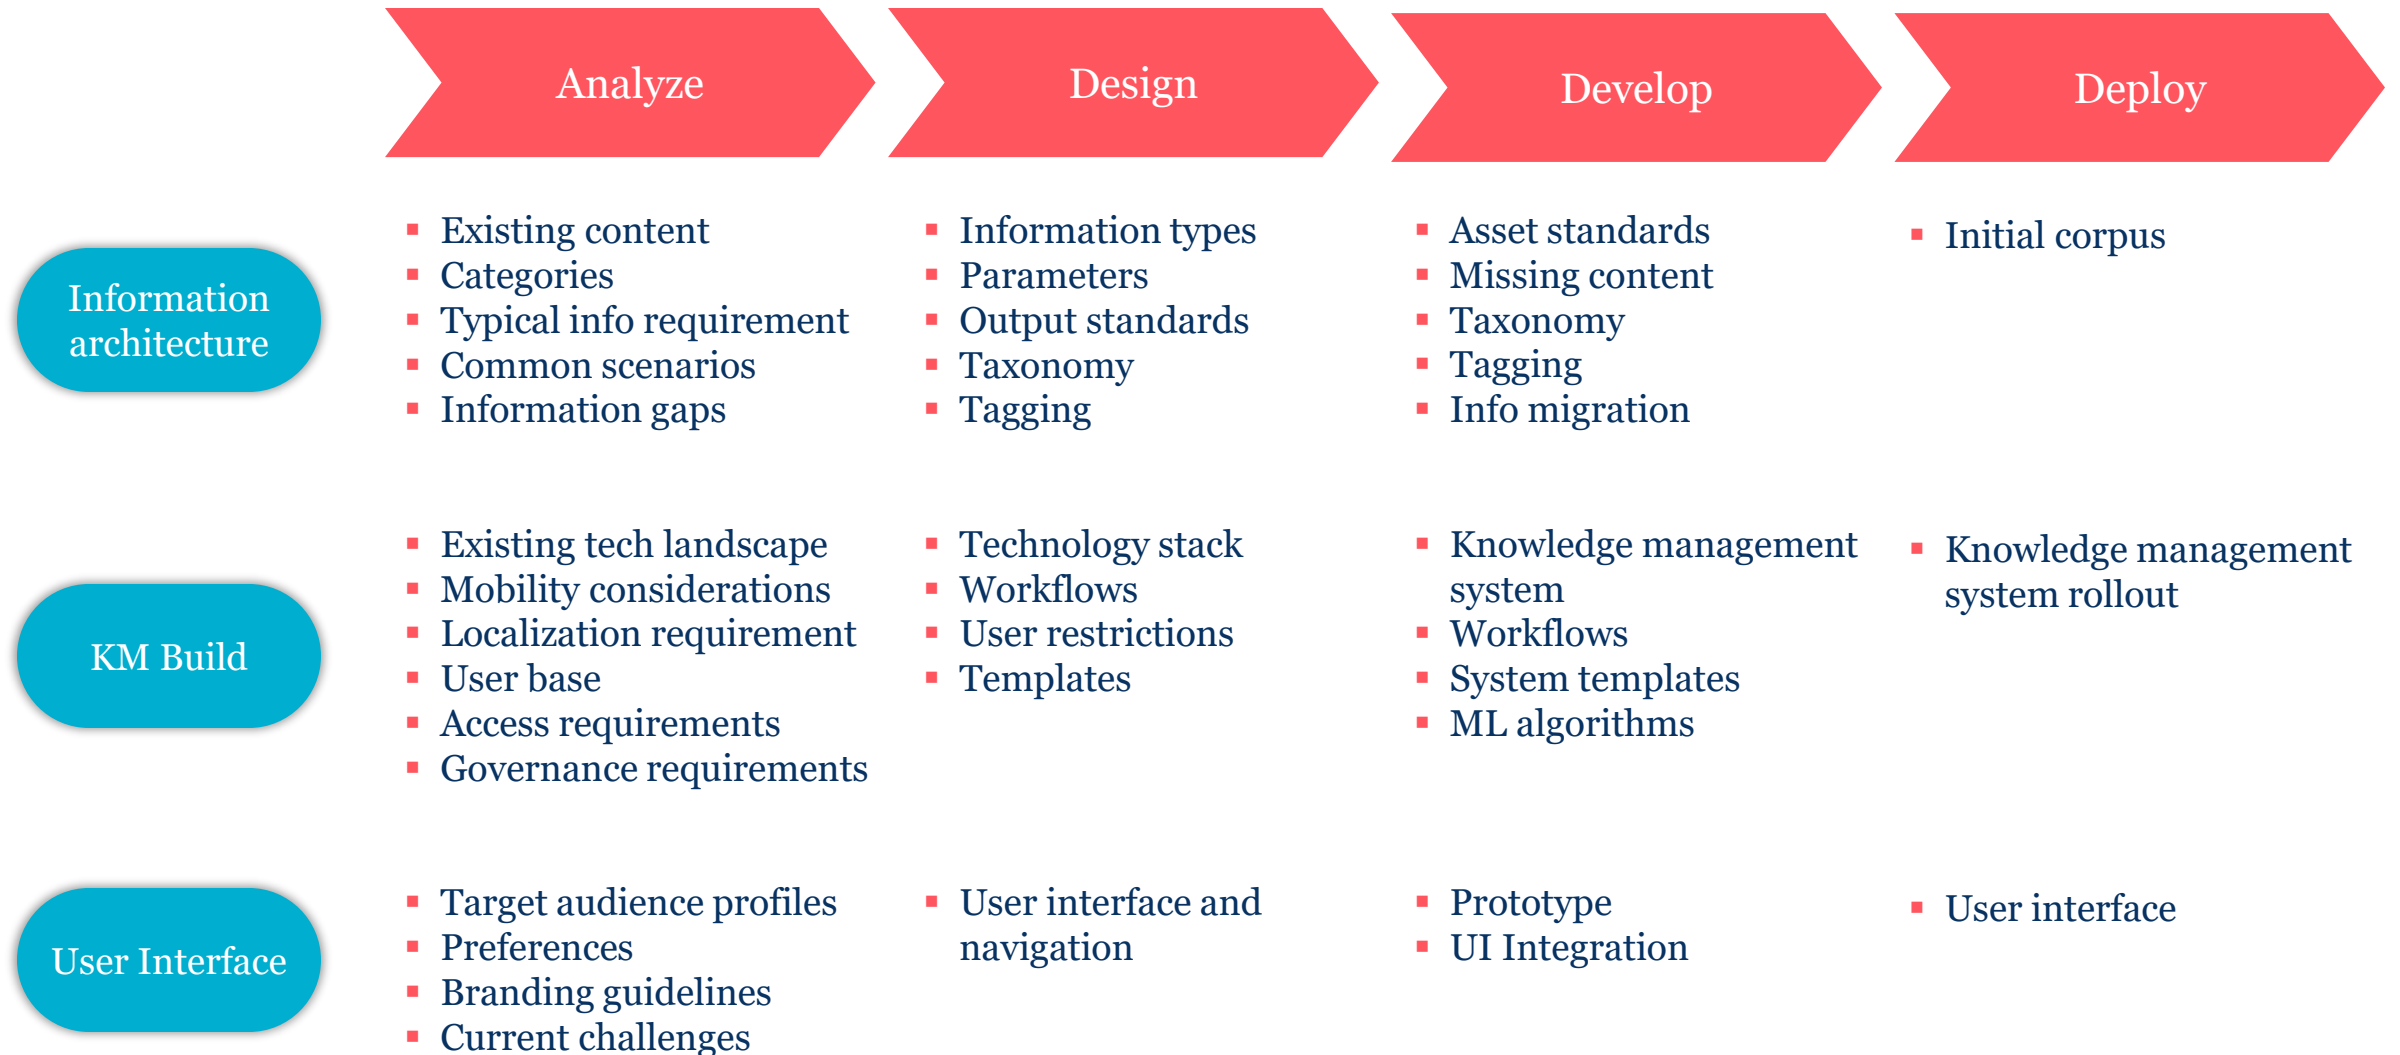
|  | Analyze | Design | Develop | Deploy |
|---|---|---|---|---|
| Information architecture | ▪ Existing content ▪ Categories ▪ Typical info requirement ▪ Common scenarios ▪ Information gaps | ▪ Information types ▪ Parameters ▪ Output standards ▪ Taxonomy ▪ Tagging | ▪ Asset standards ▪ Missing content ▪ Taxonomy ▪ Tagging ▪ Info migration | ▪ Initial corpus |
| KM Build | ▪ Existing tech landscape ▪ Mobility considerations ▪ Localization requirement ▪ User base ▪ Access requirements ▪ Governance requirements | ▪ Technology stack ▪ Workflows ▪ User restrictions ▪ Templates | ▪ Knowledge management system ▪ Workflows ▪ System templates ▪ ML algorithms | ▪ Knowledge management system rollout |
| User Interface | ▪ Target audience profiles ▪ Preferences ▪ Branding guidelines ▪ Current challenges | ▪ User interface and navigation | ▪ Prototype ▪ UI Integration | ▪ User interface |